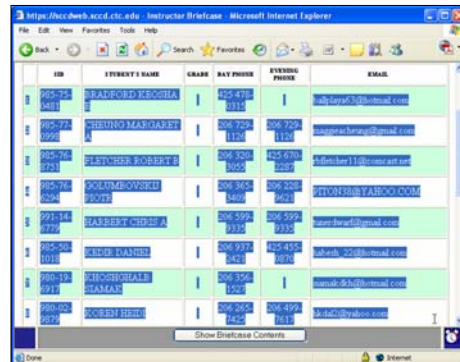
https://sccdweb.sccd.ctc.edu - Instructor Briefcase - Microsoft Internet Explorer

File Edit View Favorites Tools Help

Back Search Favorites

| SID | STUDENT'S NAME | GRADE | DAY PHONE | EVENING PHONE | EMAIL |
|---|---|---|---|---|---|
| 985-75-0481 | BRADFORD KEOSHA E | I | 425 478-0315 | I | ballplaya63@hotmail.com |
| 985-77-0990 | CHEUNG MARGARET A | I | 206 729-1126 | 206 729-1126 | maggeacheung@gmail.com |
| 985-76-8751 | FLETCHER ROBERT B | I | 206 320-3055 | 425 670-2287 | rbfletcher11@comcast.net |
| 985-76-6294 | GOLUMBOVSKIJ PIOTR | I | 206 365-3409 | 206 228-9621 | PITON38@YAHOO.COM |
| 991-14-2779 | HARBERT CHRIS A | I | 206 599-9335 | 206 599-9335 | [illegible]@hotmail.com |
| 985-50-1018 | KEDIR DANIEL | I | 206 937-0421 | 425 455-0870 | habesh_22@hotmail.com |
| 980-19-6917 | KHOSHGHALB SIAMAK | I | 206 356-1527 | I | siamakdkh@hotmail.com |
| 980-02-9876 | KOREN HEIDI | I | 206 265-7425 | 206 499-7617 | hkdal2@yahoo.com |

Show Briefcase Contents

Done

Internet